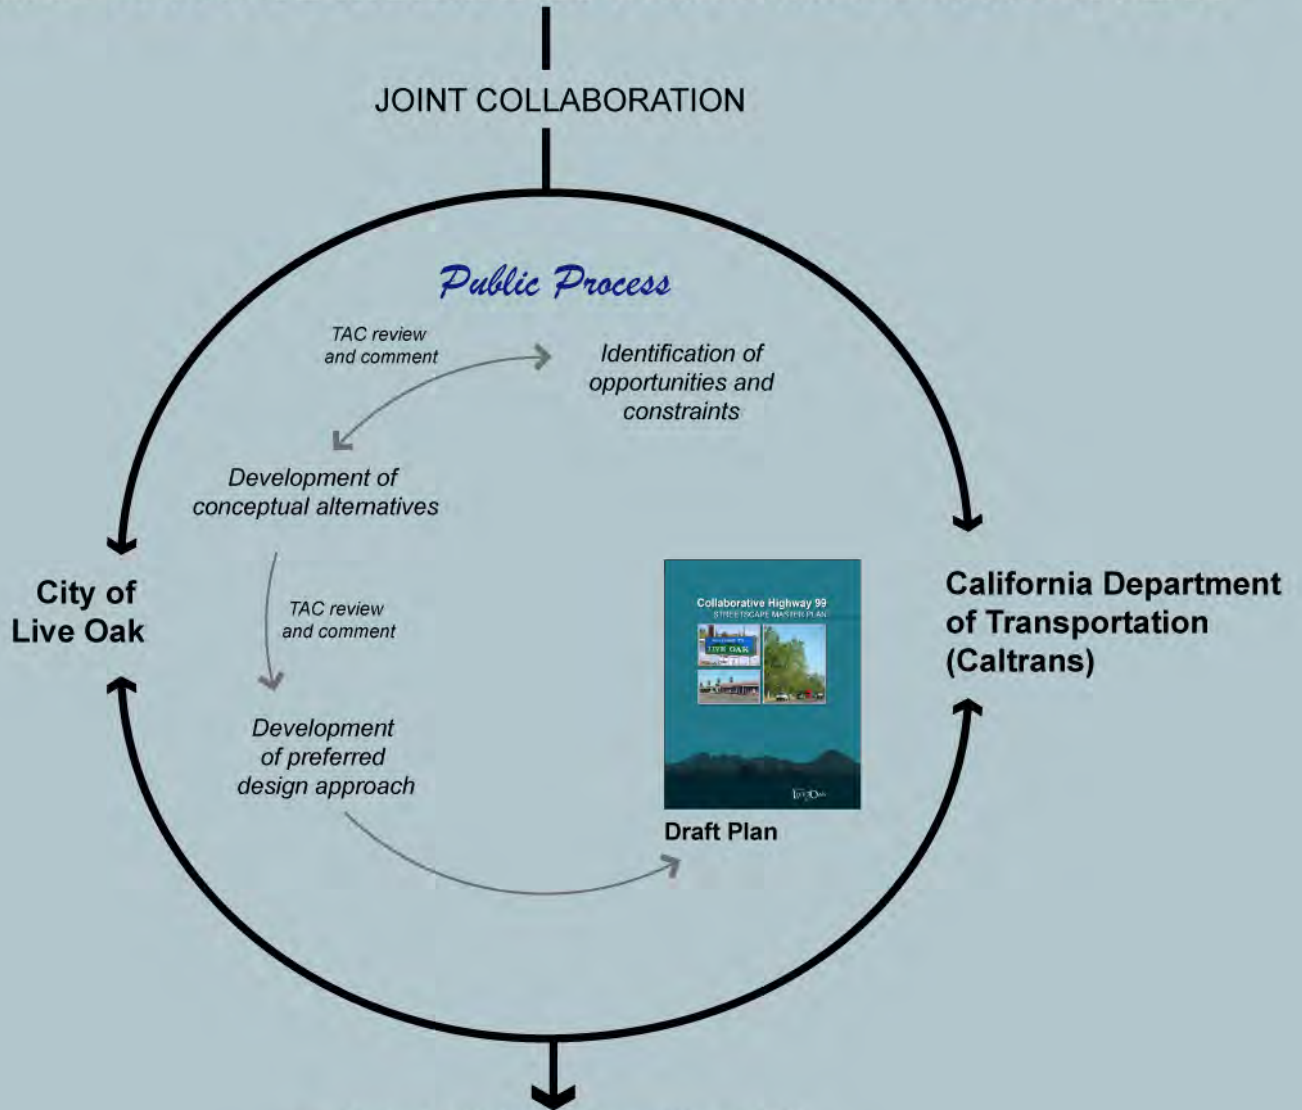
JOINT COLLABORATION

Public Process

TAC review and comment

Identification of opportunities and constraints

Development of conceptual alternatives

TAC review and comment

Development of preferred design approach

Collaborative Highway 99
STREETSCAPE MASTER PLAN

LIVE OAK

Live Oak

Draft Plan

City of Live Oak

California Department of Transportation (Caltrans)